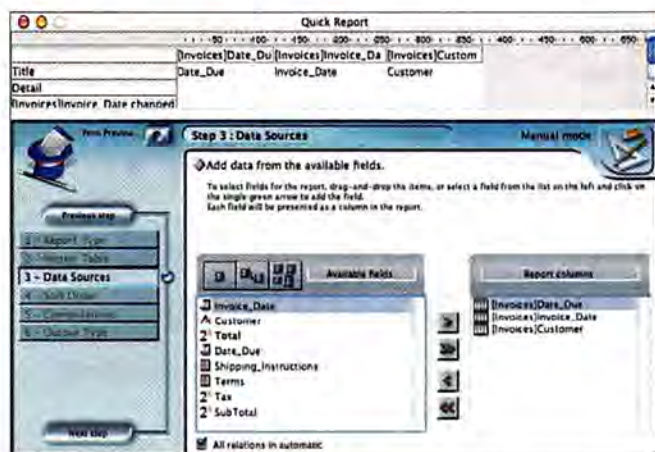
Quick Report

50 100 150 200 250 300 350 400 450 500 550

| | [Invoices]Date_Du | [Invoices]Invoice_Da | [Invoices]Custom |
|---|---|---|---|
| Title | Date_Due | Invoice_Date | Customer |
| Detail | | | |
| [Invoices]Invoice_Date changed | | | |

Print Preview

Step 3 : Data Sources

Manual mode

Add data from the available fields.

To select fields for the report, drag-and-drop the items, or select a field from the list on the left and click on the single green arrow to add the field.
Each field will be presented as a column in the report.

Previous step

1 - Report Type
2 - Master Table
3 - Data Sources
4 - Sort Order
5 - Computations
6 - Output Type

Available fields

Invoice_Date
Customer
Total
Date_Due
Shipping_Instructions
Terms
Tax
SubTotal

Report columns

[Invoices]Date_Due
[Invoices]Invoice_Date
[Invoices]Customer

Next step

All relations in automatic